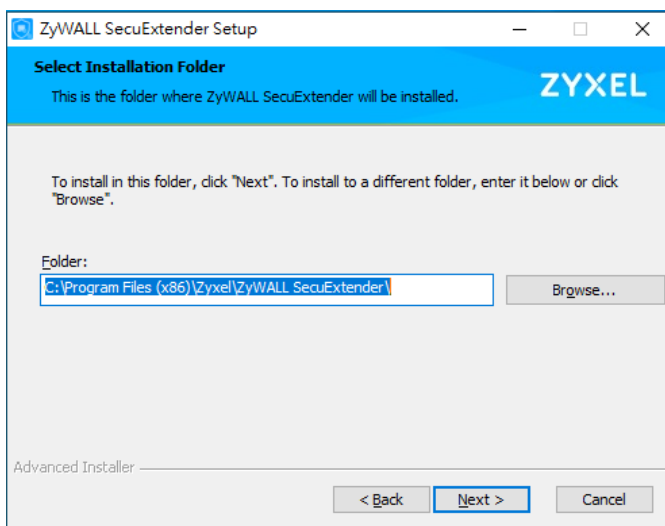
ZyWALL SecuExtender Setup

Select Installation Folder

This is the folder where ZyWALL SecuExtender will be installed.

ZYXEL

To install in this folder, click "Next". To install to a different folder, enter it below or click "Browse".

Folder:

C:\Program Files (x86)\Zyxel\ZyWALL SecuExtender\

Browse...

Advanced Installer

< Back

Next >

Cancel